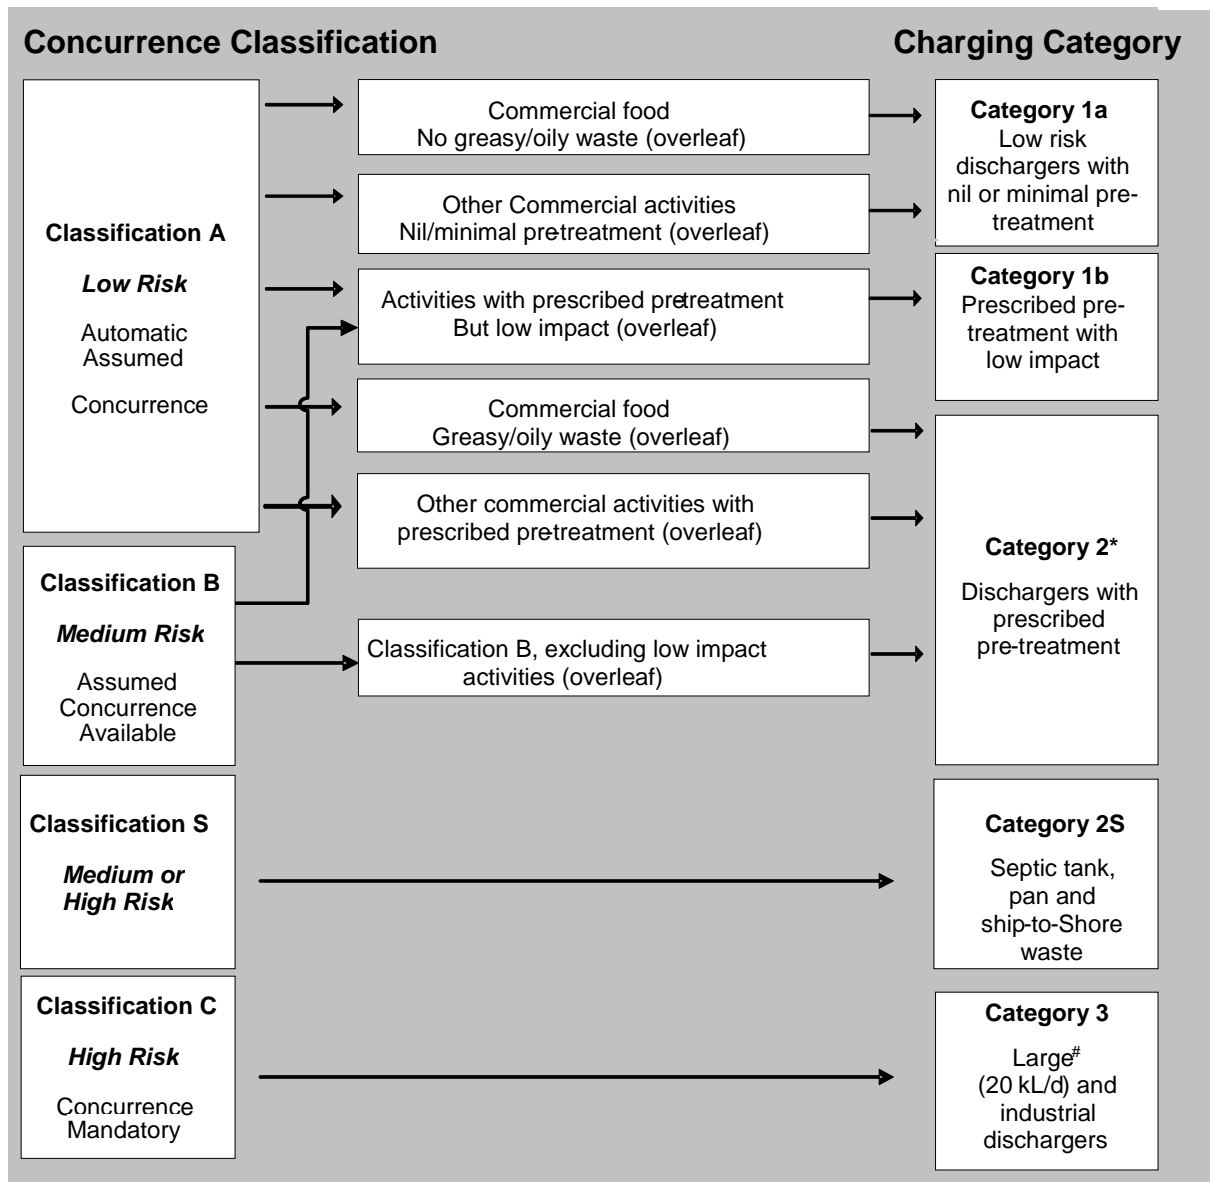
Concurrence Classification

Charging Category

Classification A

Low Risk

Automatic Assumed

Concurrence

Commercial food
No greasy/oily waste (overleaf)

Other Commercial activities
Nil/minimal pre-treatment (overleaf)

Activities with prescribed pretreatment
But low impact (overleaf)

Commercial food
Greasy/oily waste (overleaf)

Other commercial activities with prescribed pre-treatment (overleaf)

Classification B

Medium Risk

Assumed Concurrence Available

Classification B, excluding low impact activities (overleaf)

Category 1a
Low risk dischargers with nil or minimal pre-treatment

Category 1b
Prescribed pre-treatment with low impact

Category 2*

Dischargers with prescribed pre-treatment

Classification S

Medium or High Risk

Category 2S

Septic tank, pan and ship-to-Shore waste

Classification C

High Risk

Concurrence Mandatory

Category 3

Large$^{\#}$ (20 kL/d) and industrial dischargers